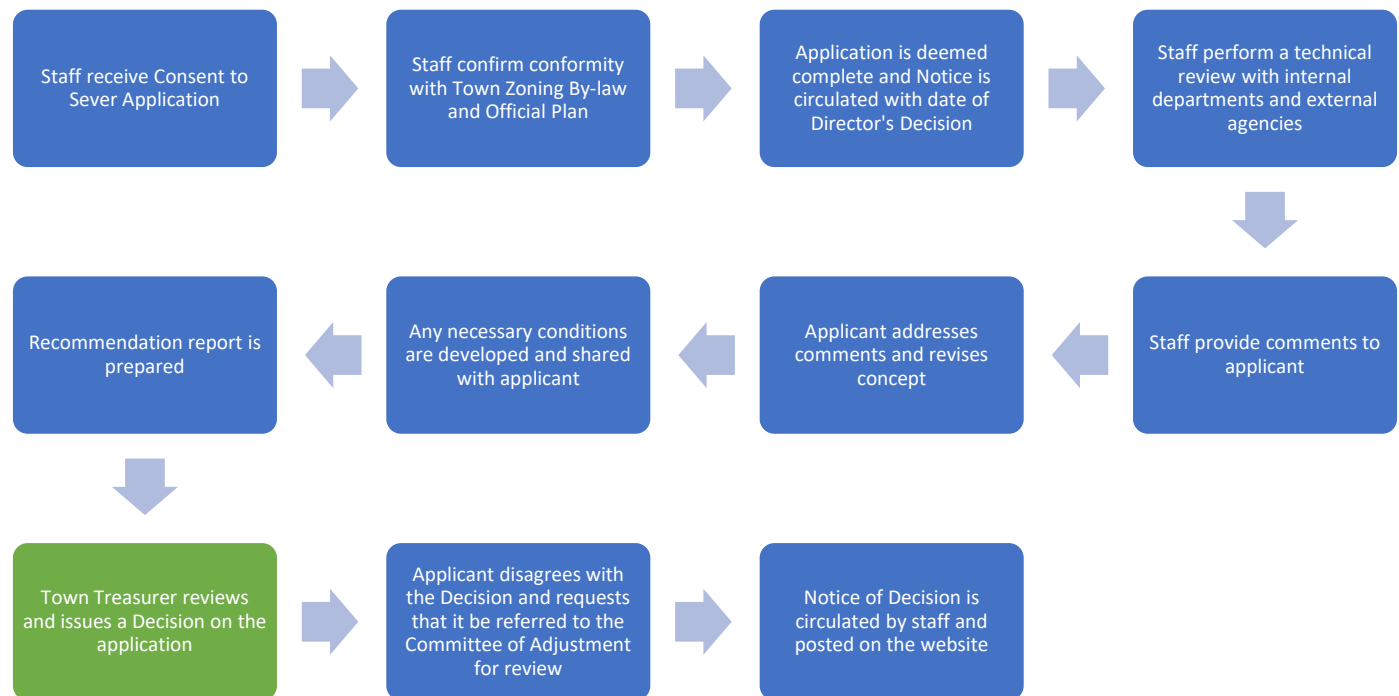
Staff receive Consent to Sever Application

Staff confirm conformity with Town Zoning By-law and Official Plan

Application is deemed complete and Notice is circulated with date of Director's Decision

Staff perform a technical review with internal departments and external agencies

Staff provide comments to applicant

Applicant addresses comments and revises concept

Any necessary conditions are developed and shared with applicant

Recommendation report is prepared

Town Treasurer reviews and issues a Decision on the application

Applicant disagrees with the Decision and requests that it be referred to the Committee of Adjustment for review

Notice of Decision is circulated by staff and posted on the website